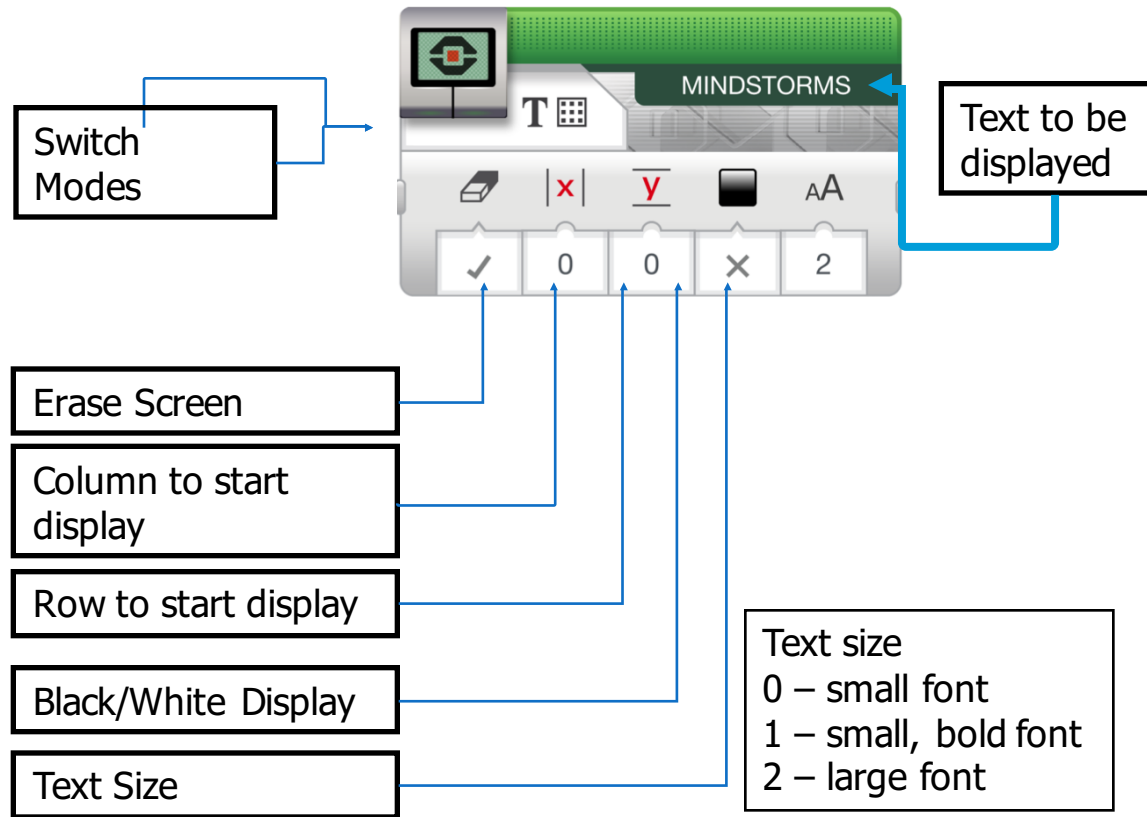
Switch Modes

MINDSTORMS

Text to be displayed

|x|

y

AA

✓ 0 0 × 2

Erase Screen

Column to start display

Row to start display

Black/White Display

Text Size

Text size
0 – small font
1 – small, bold font
2 – large font